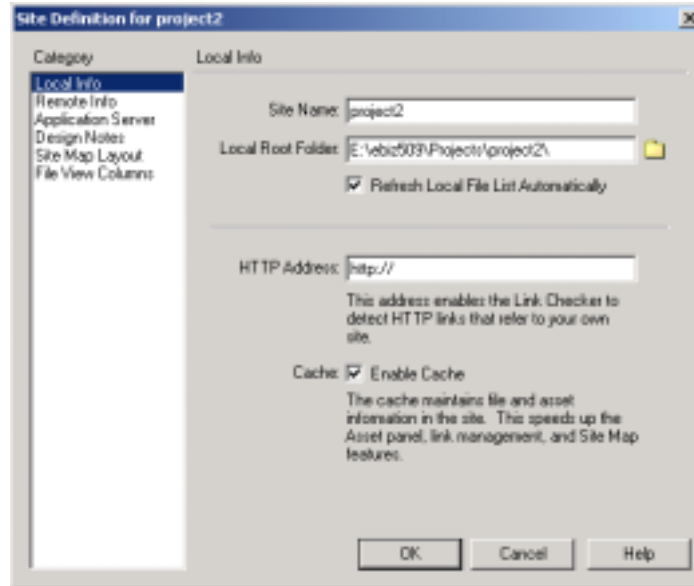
Site Definition for project2

Category

Local Info
Remote Info
Application Server
Design Notes
Site Map Layout
File View Columns

Local Info

Site Name: project2

Local Root Folder: E:\ebiz503\Projects\project2\

Refresh Local File List Automatically

HTTP Address: http://

This address enables the Link Checker to detect HTTP links that refer to your own site.

Cache: Enable Cache

The cache maintains file and asset information in the site. This speeds up the Asset panel, link management, and Site Map features.

OK Cancel Help